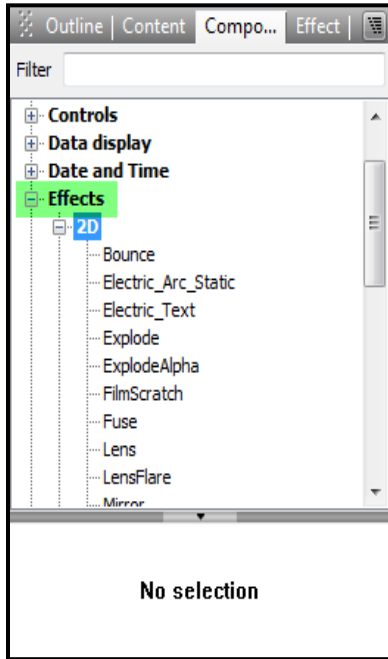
Outline | Content | Compo... | Effect |

Filter

Controls
Data display
Date and Time
Effects
2D
Bounce
Electric_Arc_Static
Electric_Text
Explode
ExplodeAlpha
FilmScratch
Fuse
Lens
LensFlare
Mirror

No selection